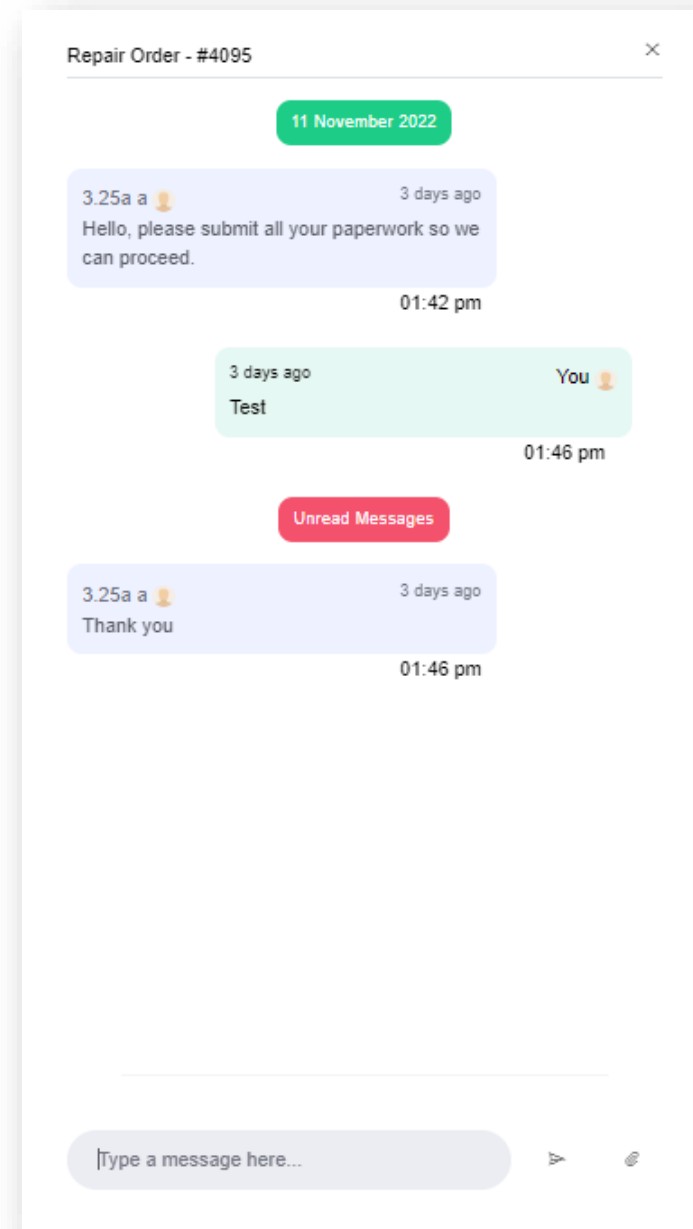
Repair Order - #4095

×

11 November 2022

3.25a a
3 days ago
Hello, please submit all your paperwork so we can proceed.
01:42 pm

3 days ago
You
Test
01:46 pm

Unread Messages

3.25a a
3 days ago
Thank you
01:46 pm

Type a message here...